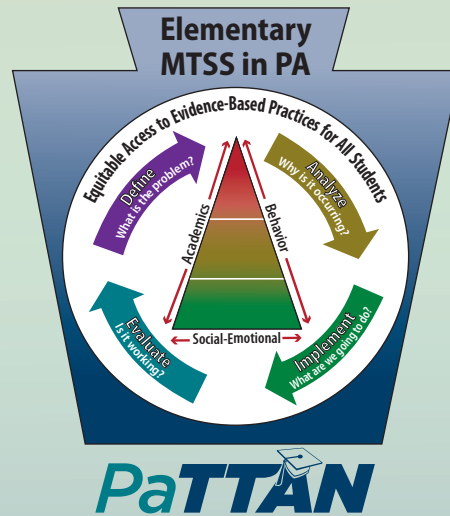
Elementary MTSS in PA

Equitable Access to Evidence-Based Practices for All Students

Define
What is the problem?

Analyze
Why is it occurring?

Implement
What are we going to do?

Evaluate
Is it working?

Academics

Behavior

Social-Emotional

PaTTAN